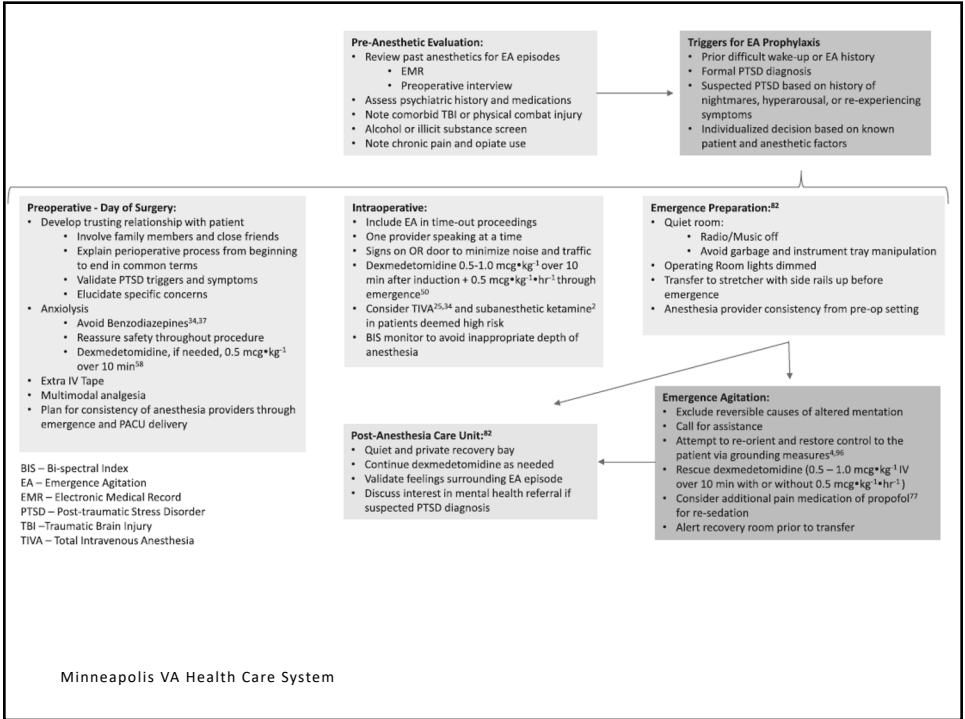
Pre-Anesthetic Evaluation:
• Review past anesthetics for EA episodes
  • EMR
  • Preoperative interview
• Assess psychiatric history and medications
• Note comorbid TBI or physical combat injury
• Alcohol or illicit substance screen
• Note chronic pain and opiate use

Triggers for EA Prophylaxis
• Prior difficult wake-up or EA history
• Formal PTSD diagnosis
• Suspected PTSD based on history of nightmares, hyperarousal, or re-experiencing symptoms
• Individualized decision based on known patient and anesthetic factors

Preoperative - Day of Surgery:
• Develop trusting relationship with patient
  • Involve family members and close friends
  • Explain perioperative process from beginning to end in common terms
  • Validate PTSD triggers and symptoms
  • Elucidate specific concerns
• Anxiolysis
  • Avoid Benzodiazepines$^{34,37}$
  • Reassure safety throughout procedure
  • Dexmedetomidine, if needed, 0.5 mcg•kg$^{-1}$ over 10 min$^{58}$
• Extra IV Tape
• Multimodal analgesia
• Plan for consistency of anesthesia providers through emergence and PACU delivery

Intraoperative:
• Include EA in time-out proceedings
• One provider speaking at a time
• Signs on OR door to minimize noise and traffic
• Dexmedetomidine 0.5-1.0 mcg•kg$^{-1}$ over 10 min after induction + 0.5 mcg•kg$^{-1}$•hr$^{-1}$ through emergence$^{50}$
• Consider TIVA$^{25,34}$ and subanesthetic ketamine$^{2}$ in patients deemed high risk
• BIS monitor to avoid inappropriate depth of anesthesia

Emergence Preparation:$^{82}$
• Quiet room:
  • Radio/Music off
  • Avoid garbage and instrument tray manipulation
• Operating Room lights dimmed
• Transfer to stretcher with side rails up before emergence
• Anesthesia provider consistency from pre-op setting

Emergence Agitation:
• Exclude reversible causes of altered mentation
• Call for assistance
• Attempt to re-orient and restore control to the patient via grounding measures$^{4,96}$
• Rescue dexmedetomidine (0.5 – 1.0 mcg•kg$^{-1}$ IV over 10 min with or without 0.5 mcg•kg$^{-1}$•hr$^{-1}$)
• Consider additional pain medication of propofol$^{77}$ for re-sedation
• Alert recovery room prior to transfer

Post-Anesthesia Care Unit:$^{82}$
• Quiet and private recovery bay
• Continue dexmedetomidine as needed
• Validate feelings surrounding EA episode
• Discuss interest in mental health referral if suspected PTSD diagnosis

BIS – Bi-spectral Index
EA – Emergence Agitation
EMR – Electronic Medical Record
PTSD – Post-traumatic Stress Disorder
TBI –Traumatic Brain Injury
TIVA – Total Intravenous Anesthesia

Minneapolis VA Health Care System